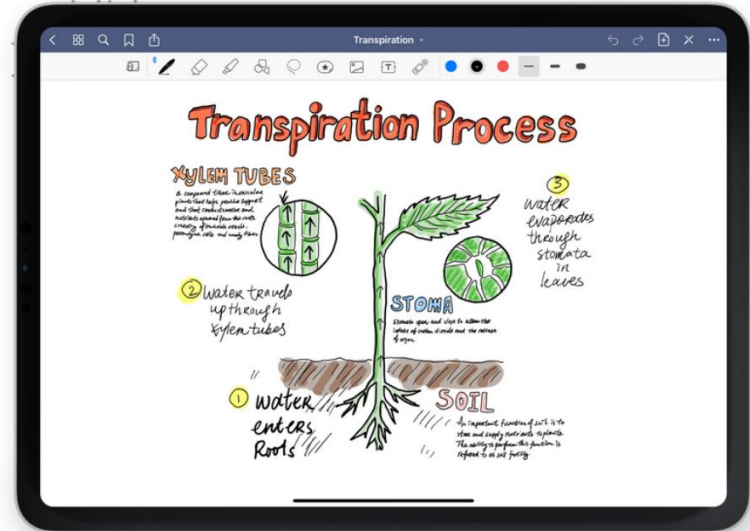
Transpiration

Transpiration Process

XYLEM TUBES

A compound tissue in vascular plants that helps provide support and that conducts water and nutrients upward from the roots consisting of tracheids vessels, parenchyma cells and woody fibers

3 Water evaporates through stomata in leaves

2 Water travels up through xylem tubes

STOMA

Stomata open and close to allow the intake of carbon dioxide and the release of oxygen.

1 Water enters Roots

SOIL

An important function of soil is to store and supply nutrients to plants. The ability to perform this function is referred to as soil fertility.